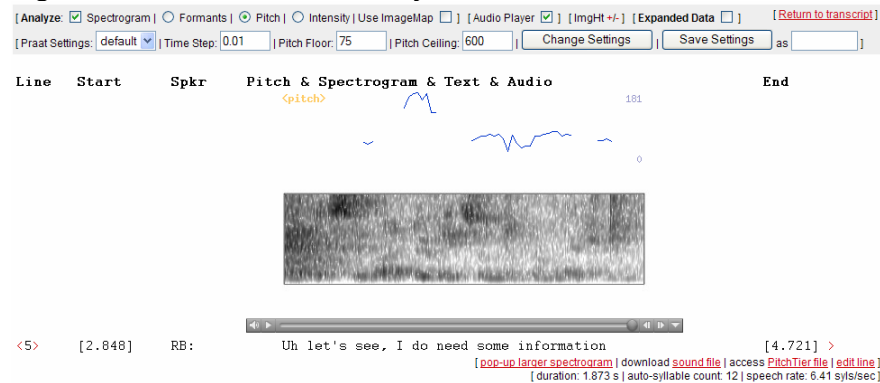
[ **Analyze**: ☑ Spectrogram | ○ Formants | ⦿ Pitch | ○ Intensity | Use ImageMap ☐ ] [ Audio Player ☑ ] [ ImgHt +/- ] [ **Expanded Data** ☐ ] [ Return to transcript ]

[ Praat Settings: default | Time Step: 0.01 | Pitch Floor: 75 | Pitch Ceiling: 600 | Change Settings | Save Settings as ]

| Line | Start | Spkr | Pitch & Spectrogram & Text & Audio | End |
|---|---|---|---|---|
| | | | <pitch> 181 0 | |
| <5> | [2.848] | RB: | Uh let's see, I do need some information | [4.721] > |

[ pop-up larger spectrogram | download sound file | access PitchTier file | edit line ]

[ duration: 1.873 s | auto-syllable count: 12 | speech rate: 6.41 syls/sec ]